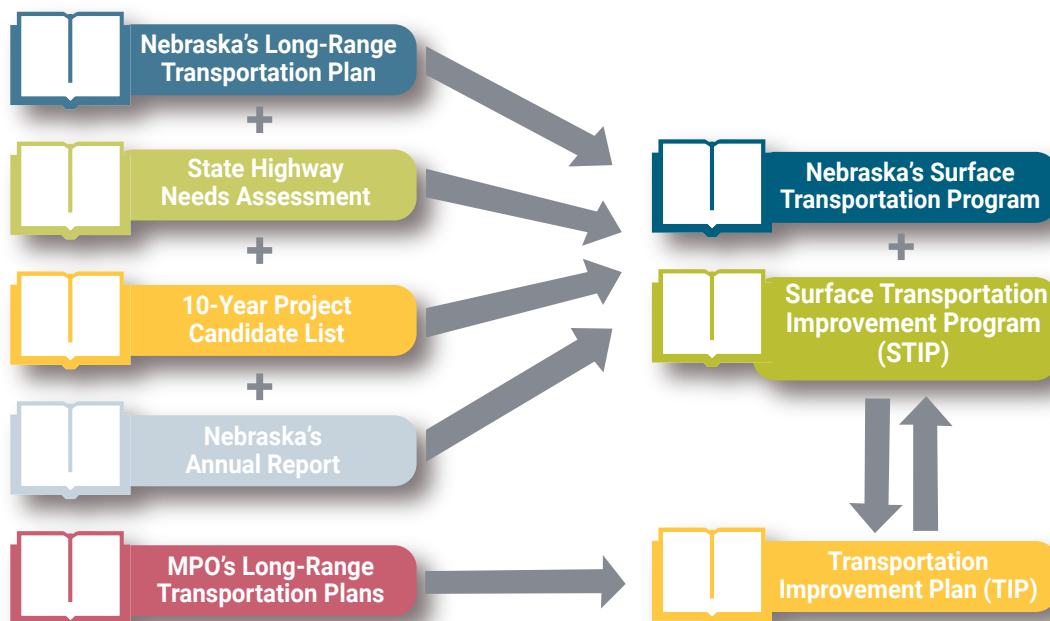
Nebraska's Long-Range Transportation Plan

+

State Highway Needs Assessment

+

10-Year Project Candidate List

+

Nebraska's Annual Report

MPO's Long-Range Transportation Plans

Nebraska's Surface Transportation Program

+

Surface Transportation Improvement Program (STIP)

Transportation Improvement Plan (TIP)